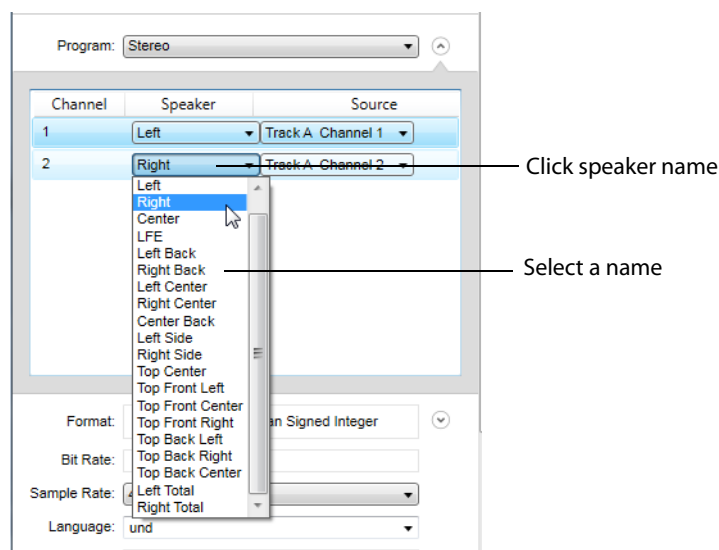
Program: Stereo

| Channel | Speaker | Source |
|---|---|---|
| 1 | Left | Track A Channel 1 |
| 2 | Right | Track A Channel 2 |

Left
Right
Center
LFE
Left Back
Right Back
Left Center
Right Center
Center Back
Left Side
Right Side
Top Center
Top Front Left
Top Front Center
Top Front Right
Top Back Left
Top Back Right
Top Back Center
Left Total
Right Total

Click speaker name

Select a name

Format: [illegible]an Signed Integer

Bit Rate:

Sample Rate: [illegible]

Language: und